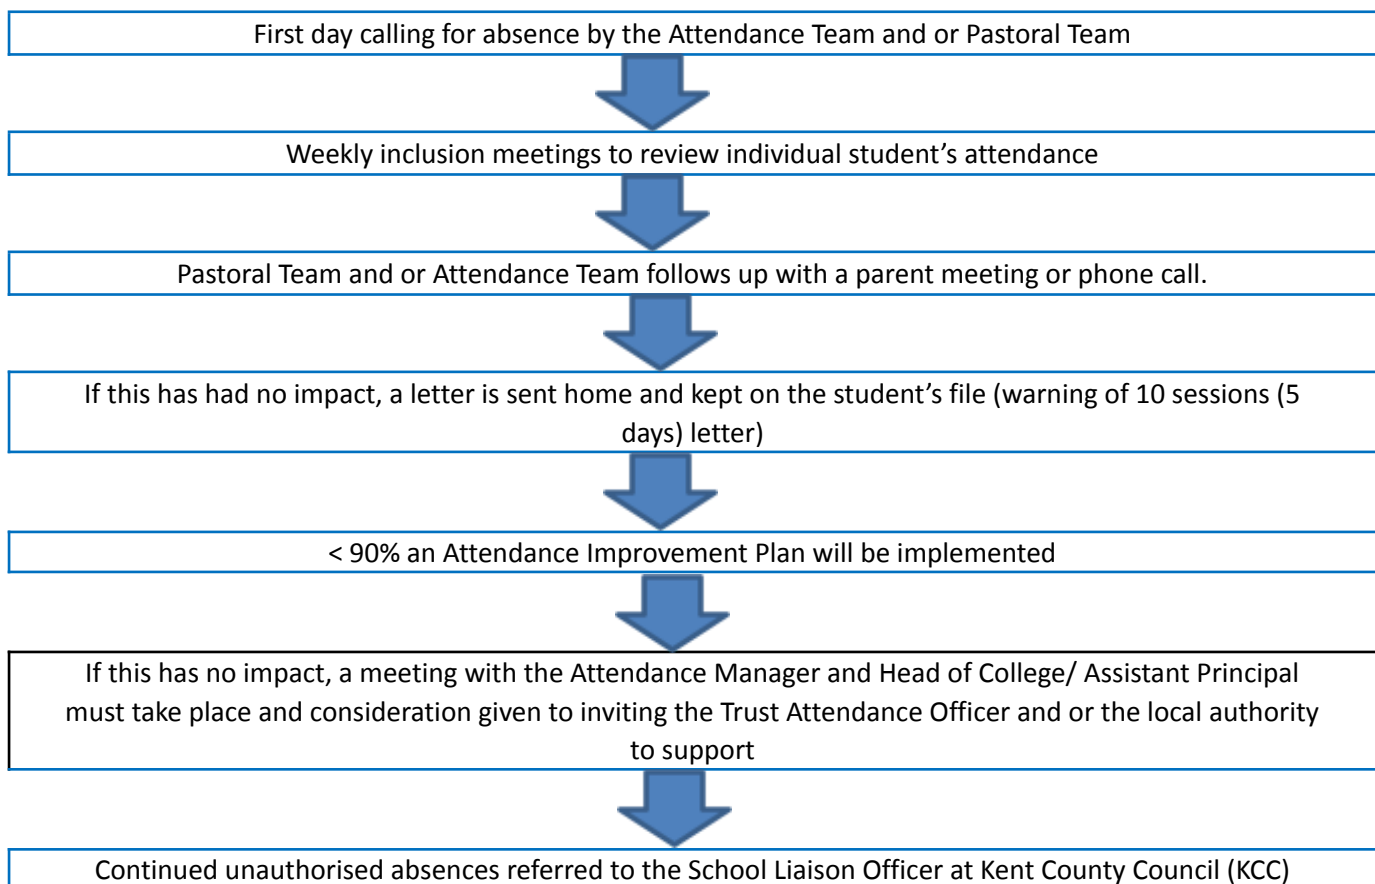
First day calling for absence by the Attendance Team and or Pastoral Team

Weekly inclusion meetings to review individual student's attendance

Pastoral Team and or Attendance Team follows up with a parent meeting or phone call.

If this has had no impact, a letter is sent home and kept on the student's file (warning of 10 sessions (5 days) letter)

< 90% an Attendance Improvement Plan will be implemented

If this has no impact, a meeting with the Attendance Manager and Head of College/ Assistant Principal must take place and consideration given to inviting the Trust Attendance Officer and or the local authority to support

Continued unauthorised absences referred to the School Liaison Officer at Kent County Council (KCC)